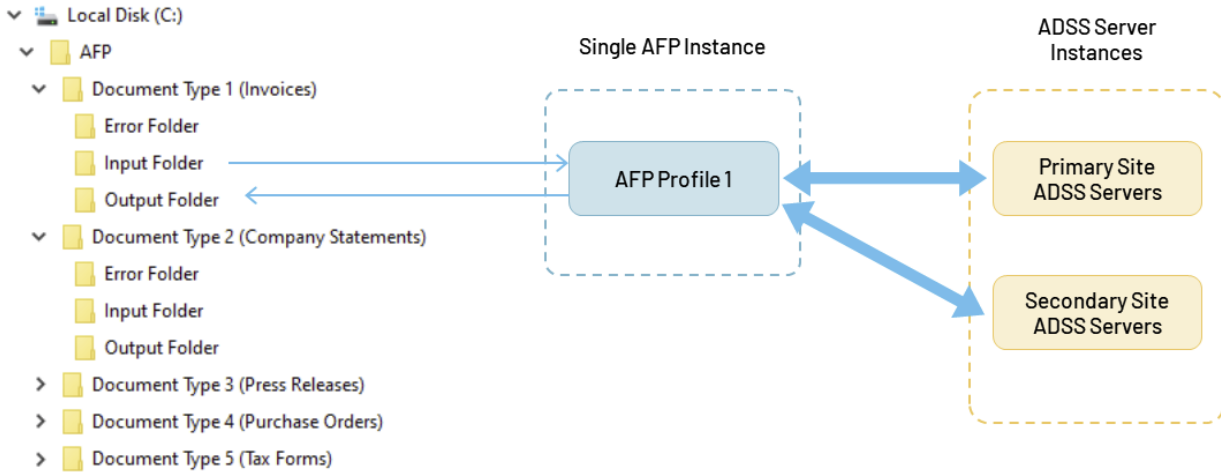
Local Disk (C:)
AFP
Document Type 1 (Invoices)
Error Folder
Input Folder
Output Folder
Document Type 2 (Company Statements)
Error Folder
Input Folder
Output Folder
Document Type 3 (Press Releases)
Document Type 4 (Purchase Orders)
Document Type 5 (Tax Forms)

Single AFP Instance

AFP Profile 1

ADSS Server Instances

Primary Site ADSS Servers

Secondary Site ADSS Servers